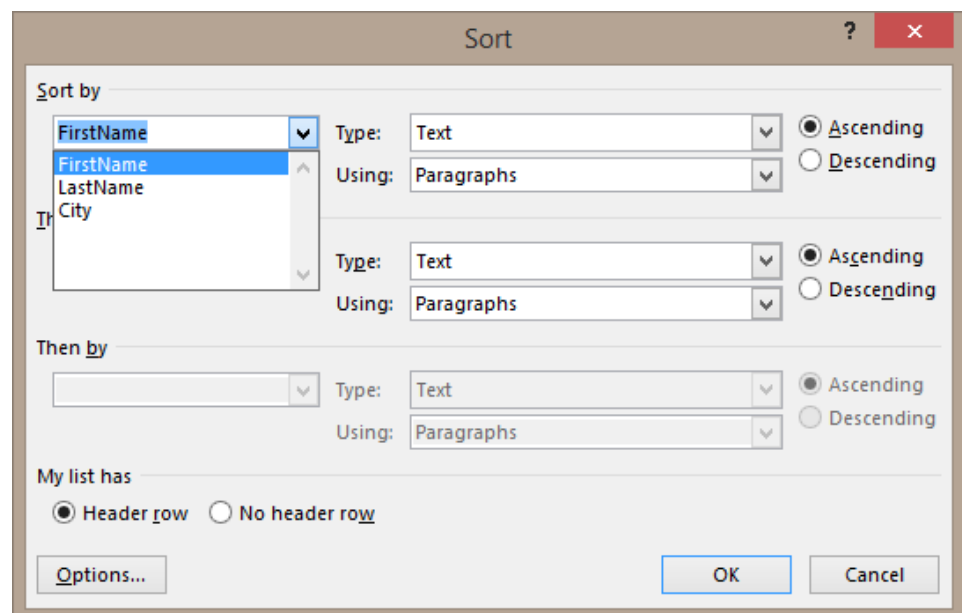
Sort

?

Sort by

FirstName

FirstName
LastName
City

Type: Text

Using: Paragraphs

Ascending
Descending

Th

Type: Text

Using: Paragraphs

Ascending
Descending

Then by

Type: Text

Using: Paragraphs

Ascending
Descending

My list has

Header row
No header row

Options...

OK

Cancel